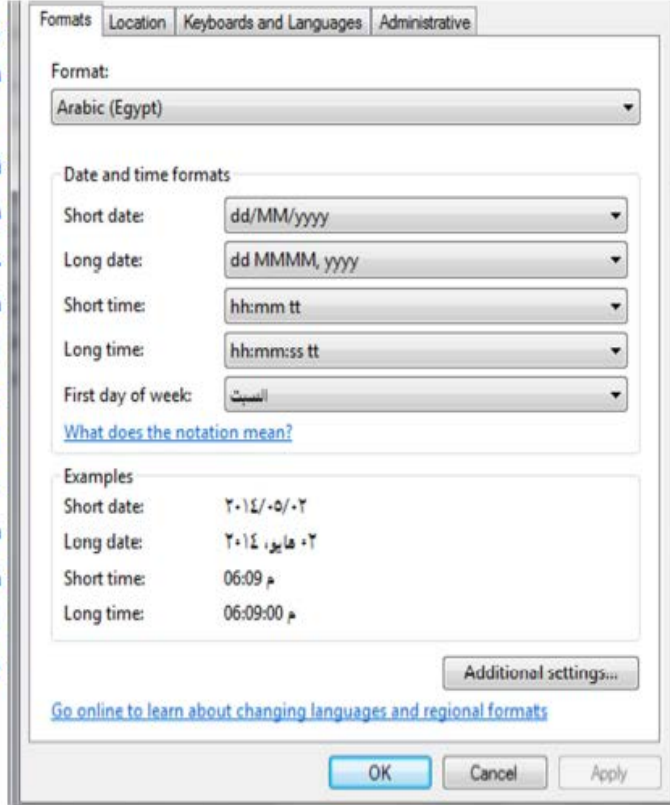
Formats | Location | Keyboards and Languages | Administrative

Format:

Arabic (Egypt)

Date and time formats

Short date: dd/MM/yyyy

Long date: dd MMMM, yyyy

Short time: hh:mm tt

Long time: hh:mm:ss tt

First day of week: السبت

What does the notation mean?

Examples

Short date: ٢٠١٤/٠٥/٠٢

Long date: ٠٢ مايو، ٢٠١٤

Short time: 06:09 م

Long time: 06:09:00 م

Additional settings...

Go online to learn about changing languages and regional formats

OK | Cancel | Apply